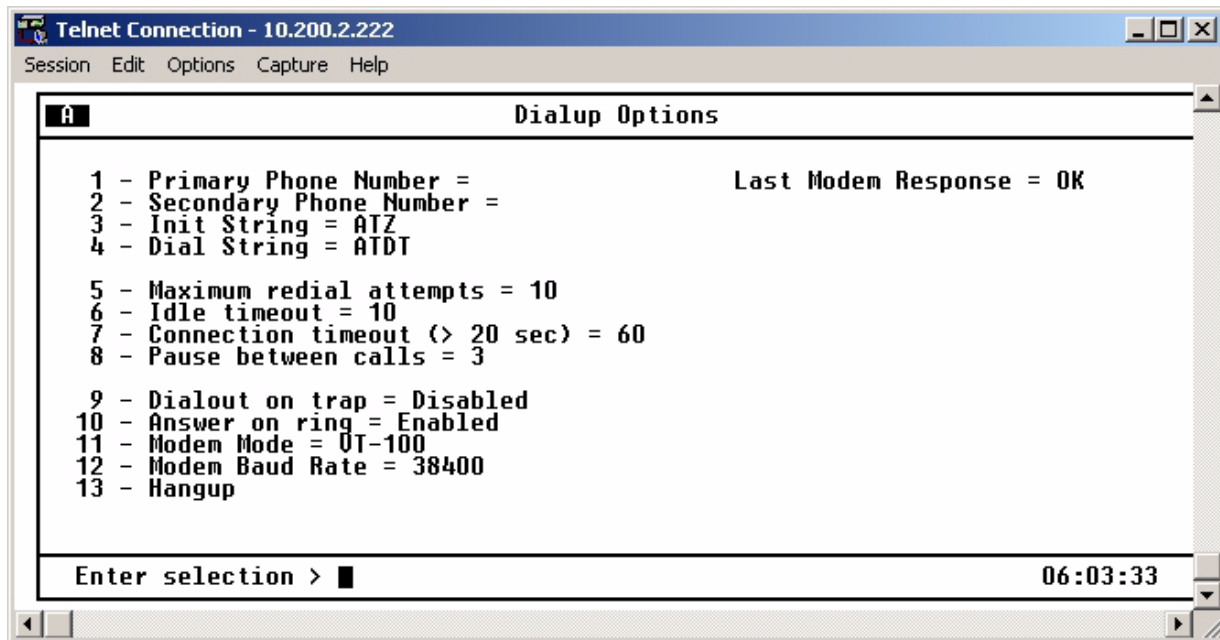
Telnet Connection - 10.200.2.222

Session Edit Options Capture Help

A

Dialup Options

1 - Primary Phone Number =
2 - Secondary Phone Number =
3 - Init String = ATZ
4 - Dial String = ATDT

Last Modem Response = OK

5 - Maximum redial attempts = 10
6 - Idle timeout = 10
7 - Connection timeout (> 20 sec) = 60
8 - Pause between calls = 3

9 - Dialout on trap = Disabled
10 - Answer on ring = Enabled
11 - Modem Mode = VT-100
12 - Modem Baud Rate = 38400
13 - Hangup

Enter selection >

06:03:33